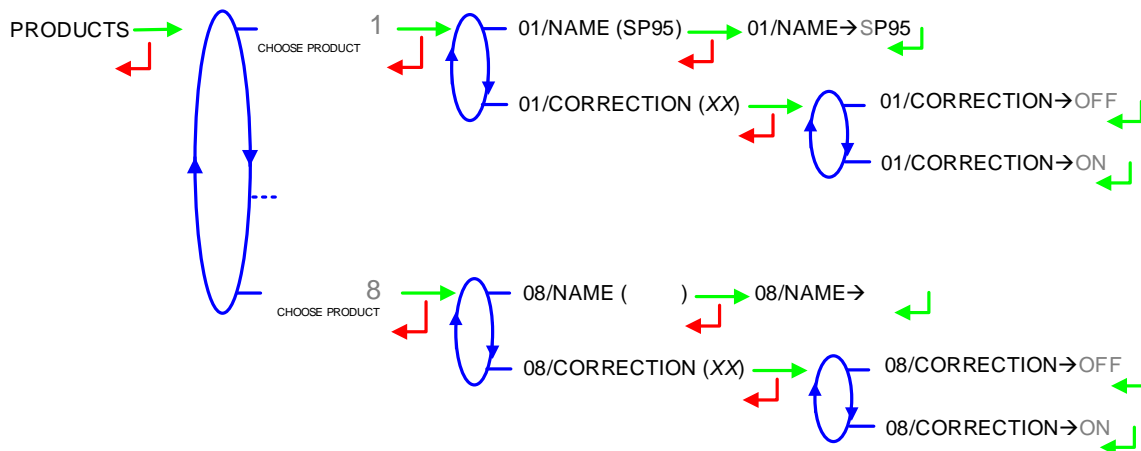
PRODUCTS

CHOOSE PRODUCT

1

01/NAME (SP95)

01/NAME→SP95

01/CORRECTION (XX)

01/CORRECTION→OFF

01/CORRECTION→ON

8

CHOOSE PRODUCT

08/NAME ( )

08/NAME→

08/CORRECTION (XX)

08/CORRECTION→OFF

08/CORRECTION→ON